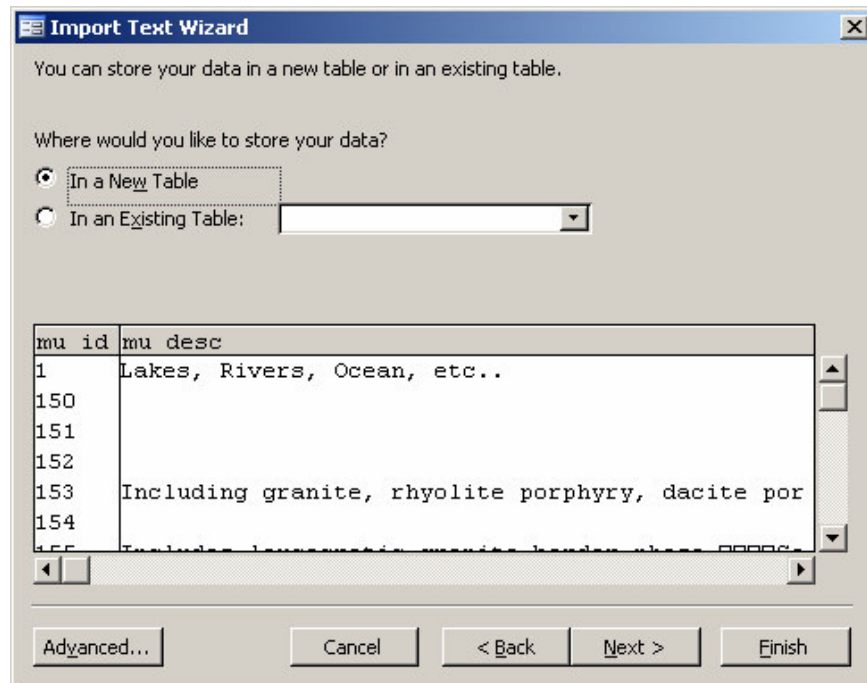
Import Text Wizard

You can store your data in a new table or in an existing table.

Where would you like to store your data?

In a New Table

In an Existing Table:

| mu id | mu desc |
|---|---|
| 1 | Lakes, Rivers, Ocean, etc.. |
| 150 | |
| 151 | |
| 152 | |
| 153 | Including granite, rhyolite porphyry, dacite por |
| 154 | |
| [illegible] | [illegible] |

Advanced...

Cancel

< Back

Next >

Finish